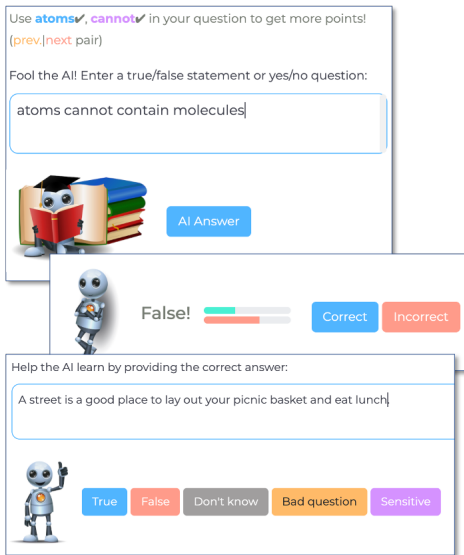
Use atoms✔, cannot✔ in your question to get more points!
(prev.|next pair)

Fool the AI! Enter a true/false statement or yes/no question:

atoms cannot contain molecules

AI Answer

False!

Correct

Incorrect

Help the AI learn by providing the correct answer:

A street is a good place to lay out your picnic basket and eat lunch.

True

False

Don't know

Bad question

Sensitive